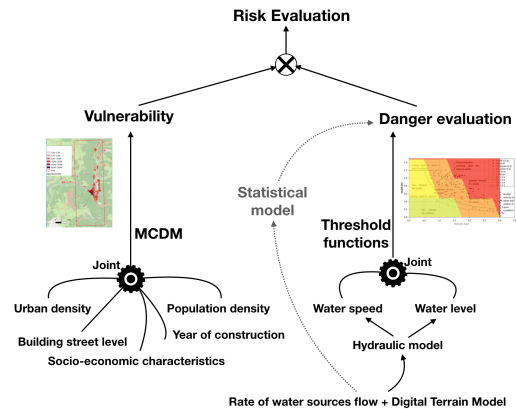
Risk Evaluation

Vulnerability

Danger evaluation

Statistical model

MCDM

Threshold functions

Joint

Joint

Urban density

Population density

Building street level

Year of construction

Socio-economic characteristics

Water speed

Water level

Hydraulic model

Rate of water sources flow + Digital Terrain Model